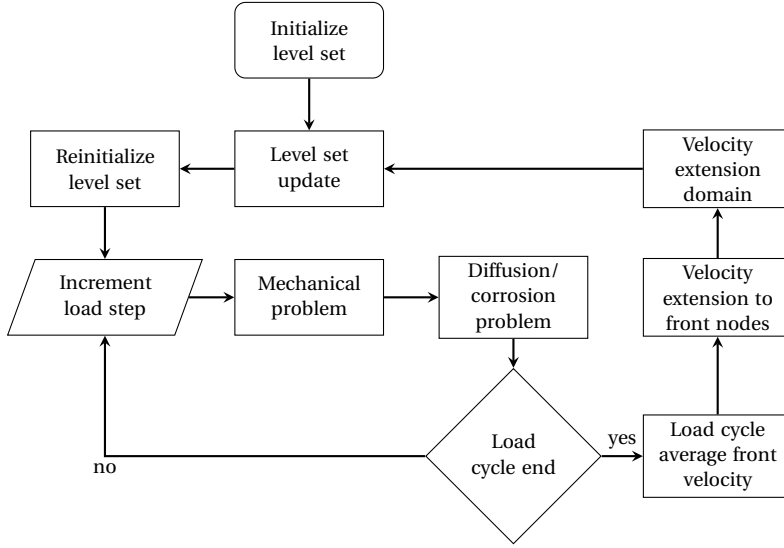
Initialize level set

Reinitialize level set

Level set update

Velocity extension domain

Increment load step

Mechanical problem

Diffusion/ corrosion problem

Velocity extension to front nodes

Load cycle end

yes

no

Load cycle average front velocity